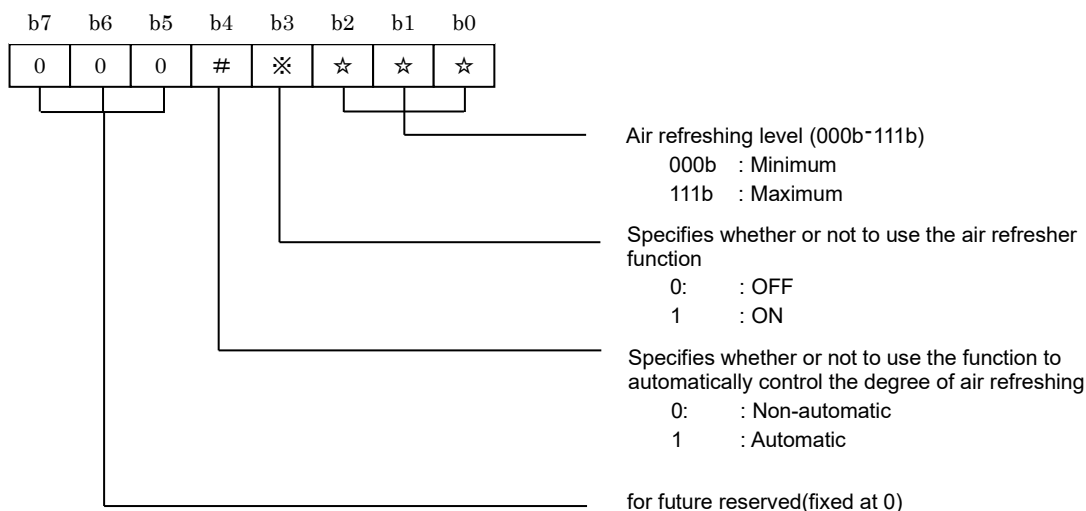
| b7 | b6 | b5 | b4 | b3 | b2 | b1 | b0 |
|---|---|---|---|---|---|---|---|
| 0 | 0 | 0 | # | ※ | ☆ | ☆ | ☆ |

Air refreshing level (000b-111b)
000b : Minimum
111b : Maximum

Specifies whether or not to use the air refresher function
0: : OFF
1 : ON

Specifies whether or not to use the function to automatically control the degree of air refreshing
0: : Non-automatic
1 : Automatic

for future reserved(fixed at 0)